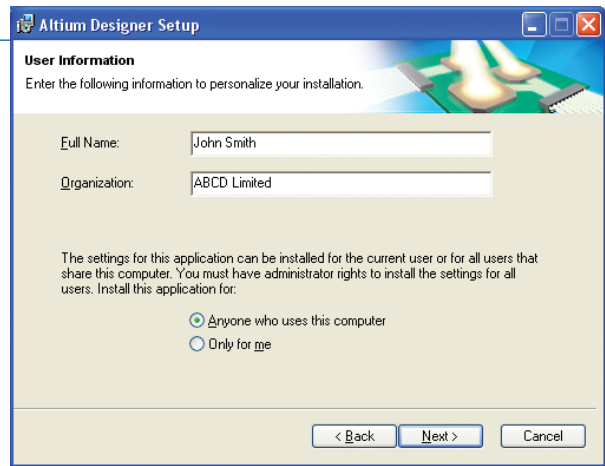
Altium Designer Setup

User Information
Enter the following information to personalize your installation.

Full Name: John Smith

Organization: ABCD Limited

The settings for this application can be installed for the current user or for all users that share this computer. You must have administrator rights to install the settings for all users. Install this application for:

Anyone who uses this computer
Only for me

< Back
Next >
Cancel